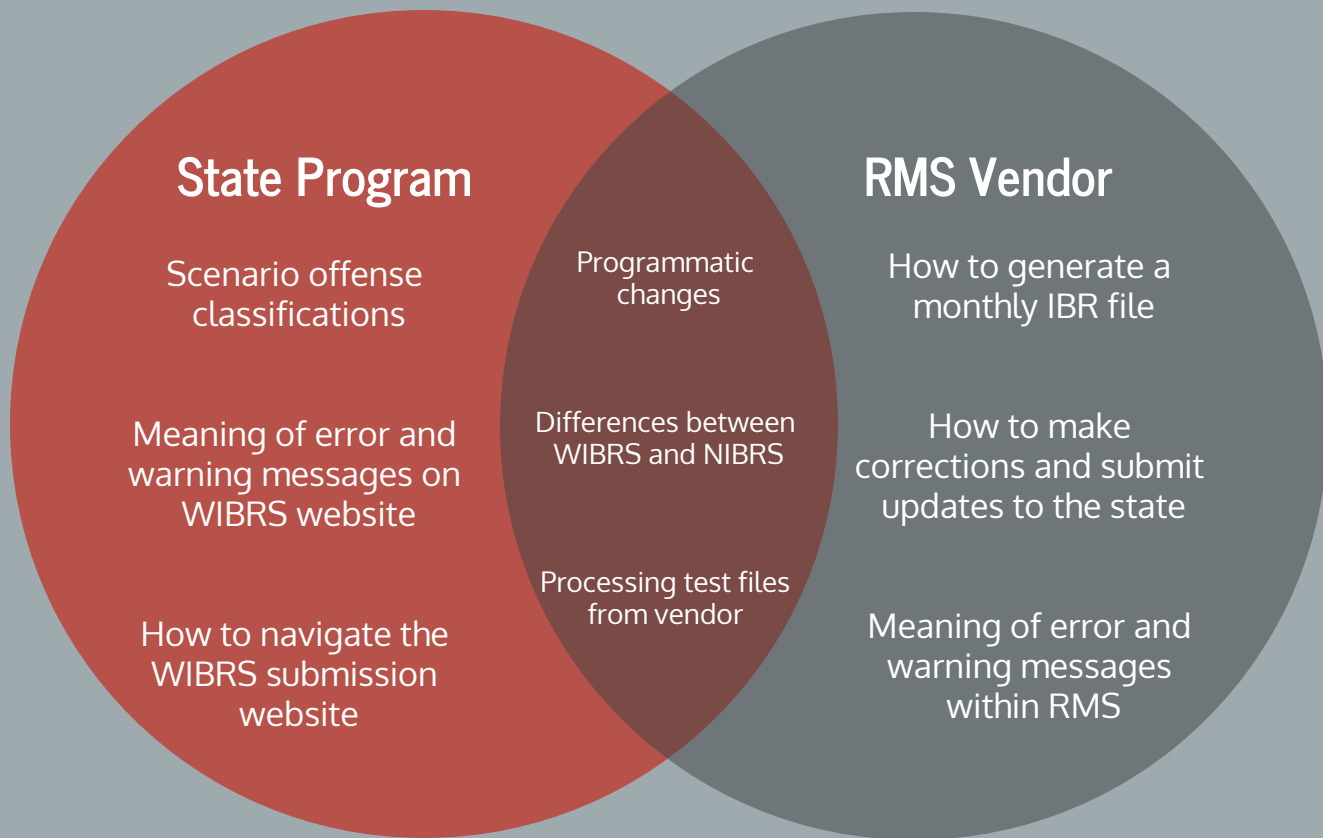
State Program

Scenario offense classifications

Meaning of error and warning messages on WIBRS website

How to navigate the WIBRS submission website

Programmatic changes

Differences between WIBRS and NIBRS

Processing test files from vendor

RMS Vendor

How to generate a monthly IBR file

How to make corrections and submit updates to the state

Meaning of error and warning messages within RMS